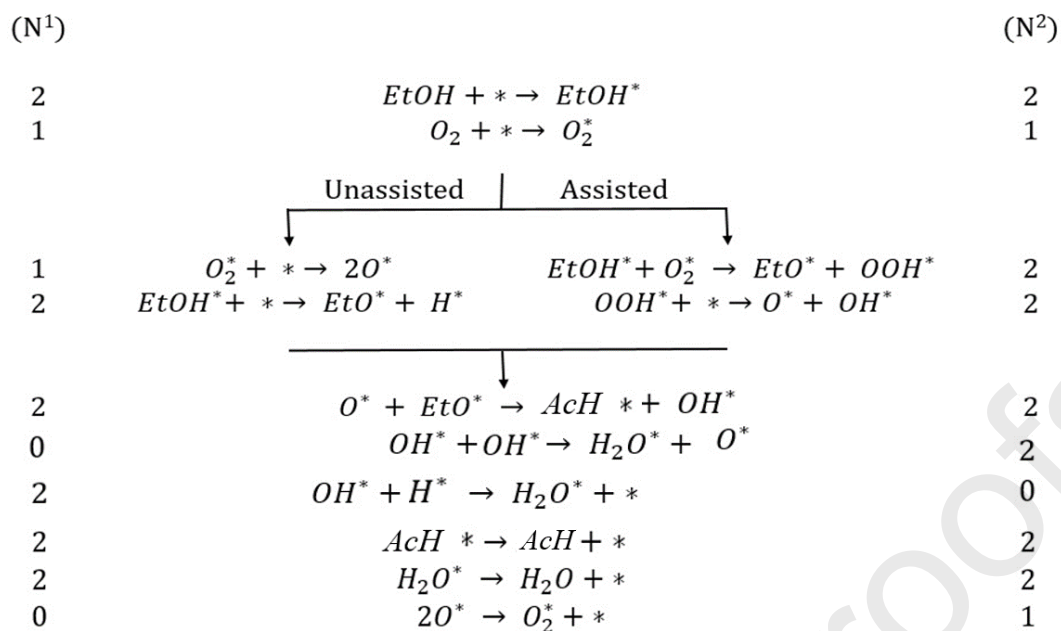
(N$^1$) (N$^2$)

2 $EtOH + * \rightarrow EtOH^*$ 2
1 $O_2 + * \rightarrow O_2^*$ 1

Unassisted | Assisted

1 $O_2^* + * \rightarrow 2O^*$ $EtOH^* + O_2^* \rightarrow EtO^* + OOH^*$ 2
2 $EtOH^* + * \rightarrow EtO^* + H^*$ $OOH^* + * \rightarrow O^* + OH^*$ 2

2 $O^* + EtO^* \rightarrow AcH * + OH^*$ 2
0 $OH^* + OH^* \rightarrow H_2O^* + O^*$ 2
2 $OH^* + H^* \rightarrow H_2O^* + *$ 0
2 $AcH * \rightarrow AcH + *$ 2
2 $H_2O^* \rightarrow H_2O + *$ 2
0 $2O^* \rightarrow O_2^* + *$ 1

roof